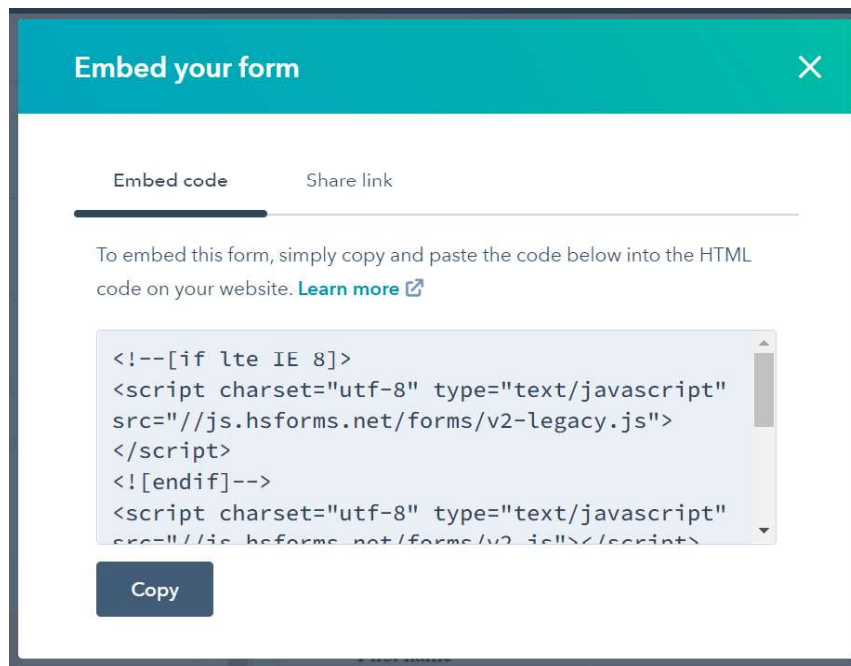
Embed your form

Embed code
Share link

To embed this form, simply copy and paste the code below into the HTML code on your website. Learn more

<!--[if lte IE 8]>
<script charset="utf-8" type="text/javascript" src="//js.hsforms.net/forms/v2-legacy.js">
</script>
<![endif]-->
<script charset="utf-8" type="text/javascript"
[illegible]

Copy